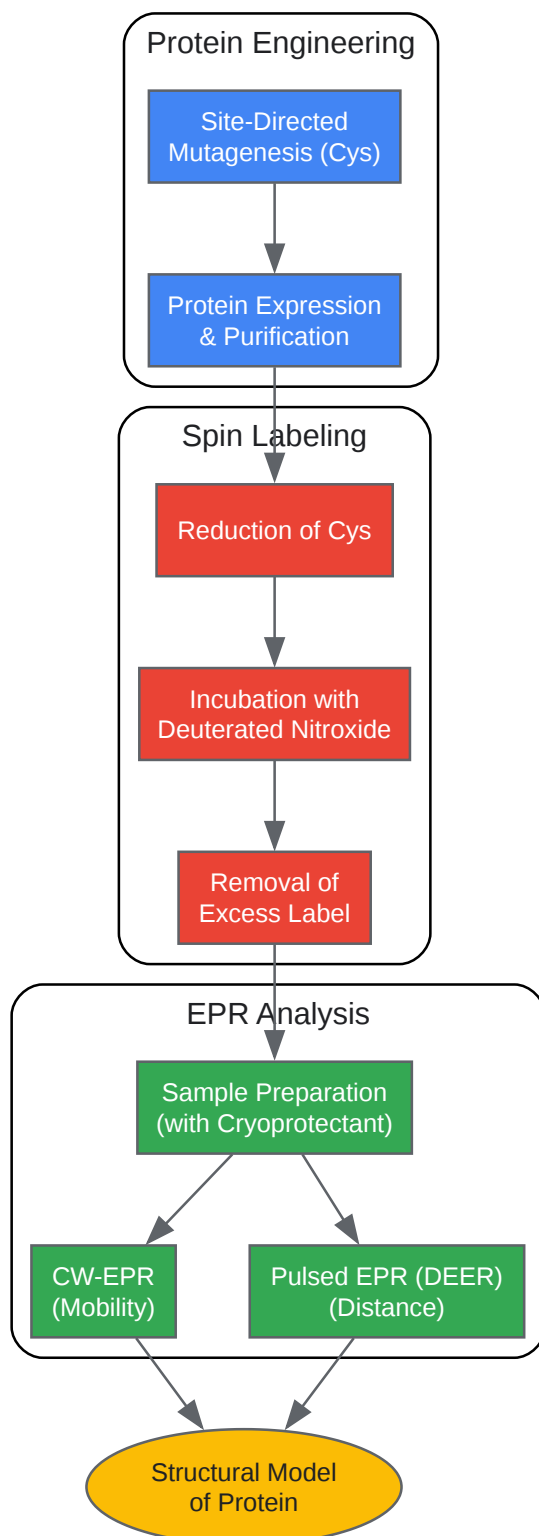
Protein Engineering

Site-Directed Mutagenesis (Cys)

Protein Expression & Purification

Spin Labeling

Reduction of Cys

Incubation with Deuterated Nitroxide

Removal of Excess Label

EPR Analysis

Sample Preparation (with Cryoprotectant)

CW-EPR (Mobility)

Pulsed EPR (DEER) (Distance)

Structural Model of Protein